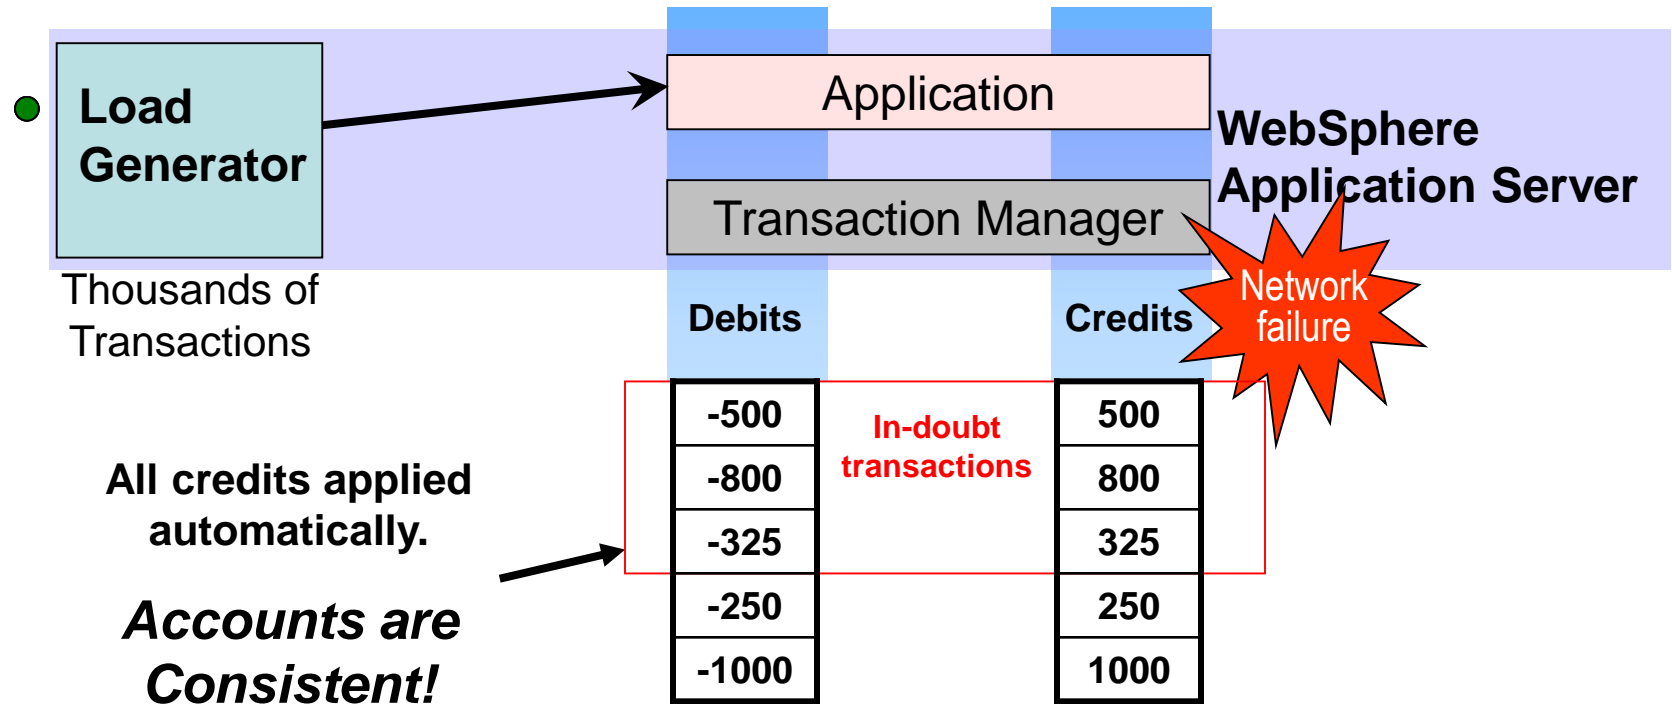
Load Generator

Thousands of Transactions

Application

Transaction Manager

WebSphere Application Server

Network failure

Debits

Credits

| -500 |
|---|
| -800 |
| -325 |
| -250 |
| -1000 |

In-doubt transactions

| 500 |
|---|
| 800 |
| 325 |
| 250 |
| 1000 |

All credits applied automatically.

*Accounts are Consistent!*